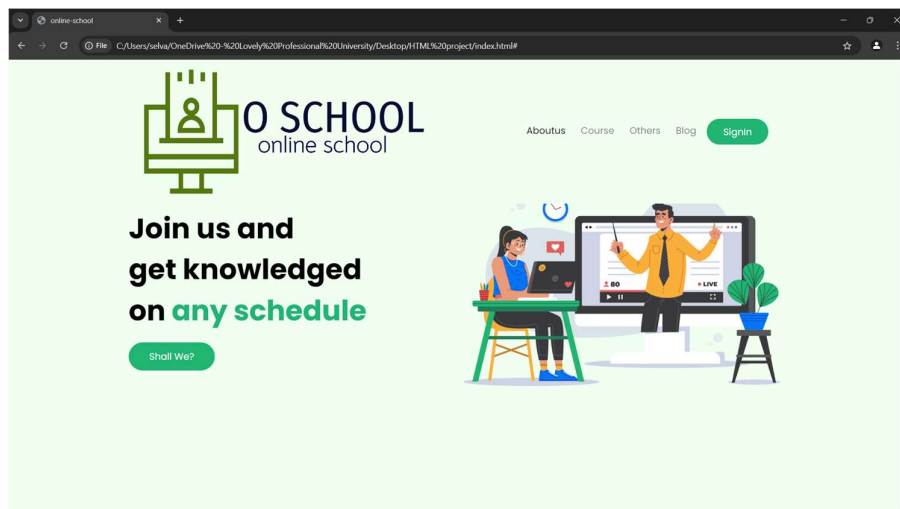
online-school

File C:/Users/selva/OneDrive%20-%20Lovely%20Professional%20University/Desktop/HTML%20project/index.html#

O SCHOOL
online school

Aboutus Course Others Blog Signin

Join us and
get knowledged
on any schedule

Shall We?

80
LIVE